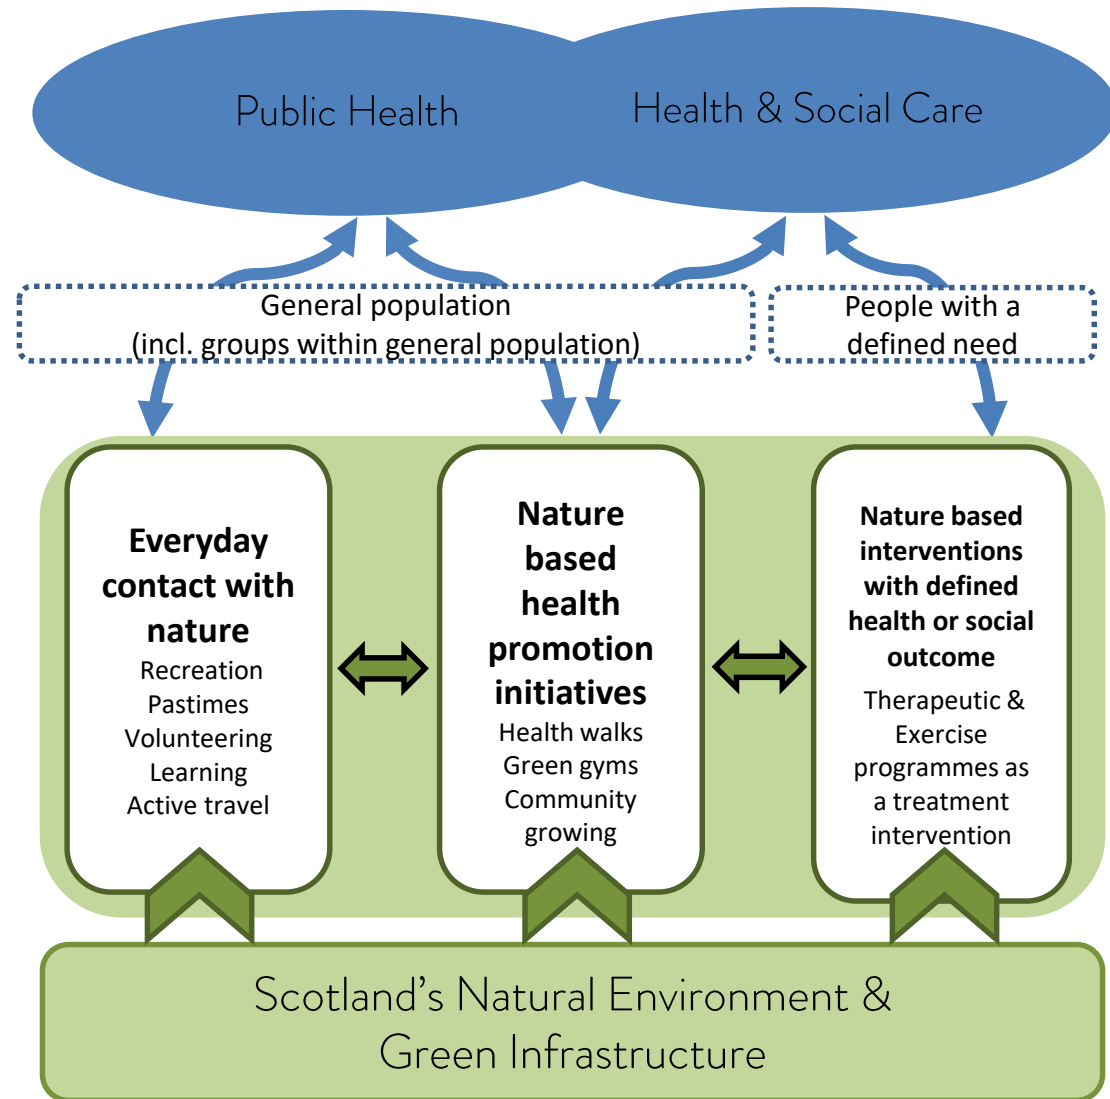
Public Health

Health & Social Care

General population
(incl. groups within general population)

People with a defined need

**Everyday contact with nature**
Recreation
Pastimes
Volunteering
Learning
Active travel

**Nature based health promotion initiatives**
Health walks
Green gyms
Community growing

**Nature based interventions with defined health or social outcome**
Therapeutic & Exercise programmes as a treatment intervention

Scotland's Natural Environment & Green Infrastructure